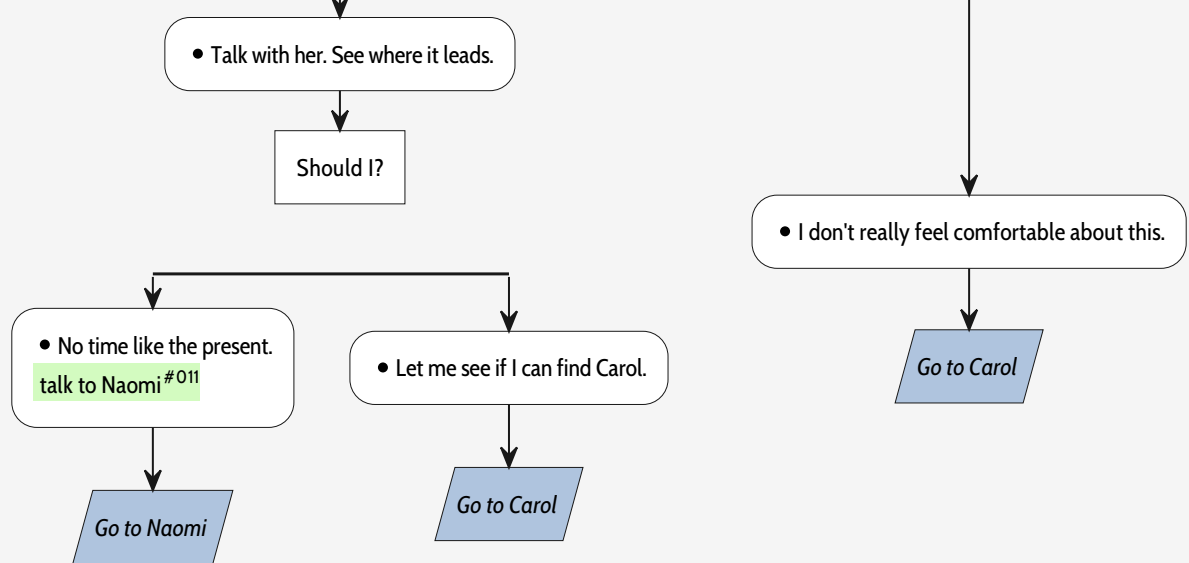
• Talk with her. See where it leads.

Should I?

• No time like the present.
talk to Naomi $^{\#011}$

Go to Naomi

• Let me see if I can find Carol.

Go to Carol

• I don't really feel comfortable about this.

Go to Carol